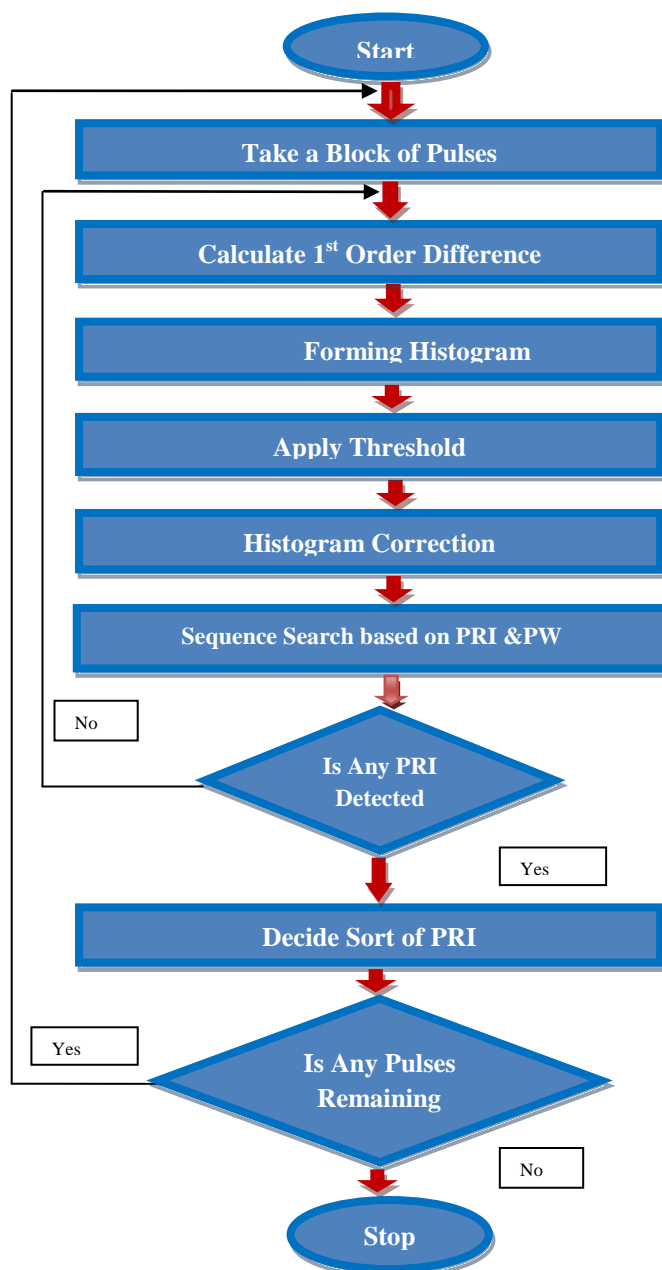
Start

Take a Block of Pulses

Calculate 1$^{st}$ Order Difference

Forming Histogram

Apply Threshold

Histogram Correction

Sequence Search based on PRI &PW

No

Is Any PRI Detected

Yes

Decide Sort of PRI

Yes

Is Any Pulses Remaining

No

Stop